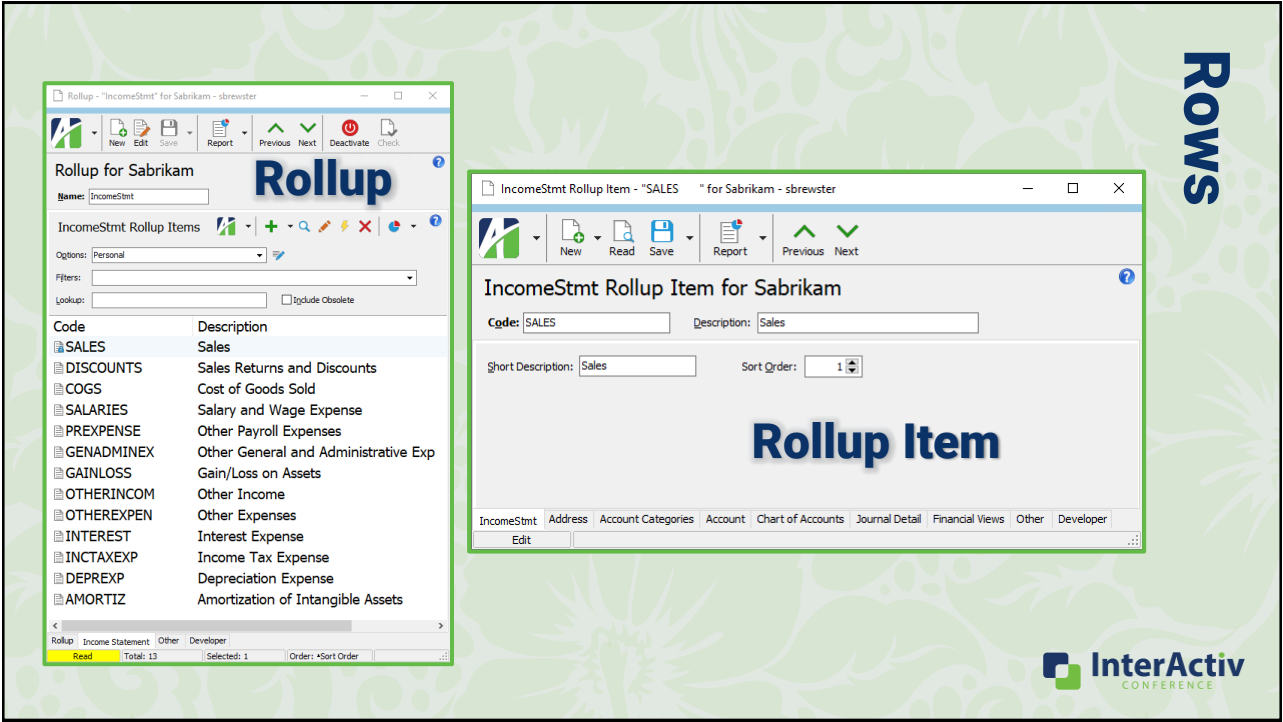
Rows

Rollup - "IncomeStmt" for Sabrikam - sbrewster

New Edit Save Report Previous Next Deactivate Check

Rollup for Sabrikam

Name: IncomeStmt

Rollup

IncomeStmt Rollup Items

Options: Personal

Filters:

Lookup: Include Obsolete

| Code | Description |
|---|---|
| SALES | Sales |
| DISCOUNTS | Sales Returns and Discounts |
| COGS | Cost of Goods Sold |
| SALARIES | Salary and Wage Expense |
| PREXPENSE | Other Payroll Expenses |
| GENADMINEX | Other General and Administrative Exp |
| GAINLOSS | Gain/Loss on Assets |
| OTHERINCOM | Other Income |
| OTHEREXPEN | Other Expenses |
| INTEREST | Interest Expense |
| INCTAXEXP | Income Tax Expense |
| DEPREXP | Depreciation Expense |
| AMORTIZ | Amortization of Intangible Assets |

Rollup Income Statement Other Developer

Read Total: 13 Selected: 1 Order: ▴Sort Order

IncomeStmt Rollup Item - "SALES " for Sabrikam - sbrewster

New Read Save Report Previous Next

IncomeStmt Rollup Item for Sabrikam

Code: SALES Description: Sales

Short Description: Sales Sort Order: 1

Rollup Item

IncomeStmt Address Account Categories Account Chart of Accounts Journal Detail Financial Views Other Developer

Edit

InterActiv CONFERENCE